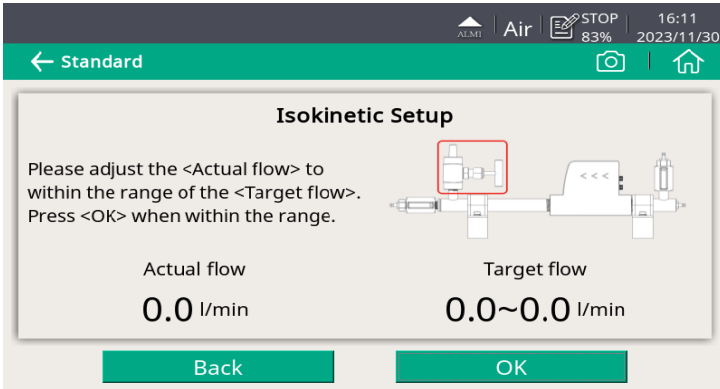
ALMI Air STOP 83% 16:11 2023/11/30

Standard

Isokinetic Setup

Please adjust the <Actual flow> to within the range of the <Target flow>. Press <OK> when within the range.

<<<

Actual flow
0.0 l/min

Target flow
0.0~0.0 l/min

Back

OK